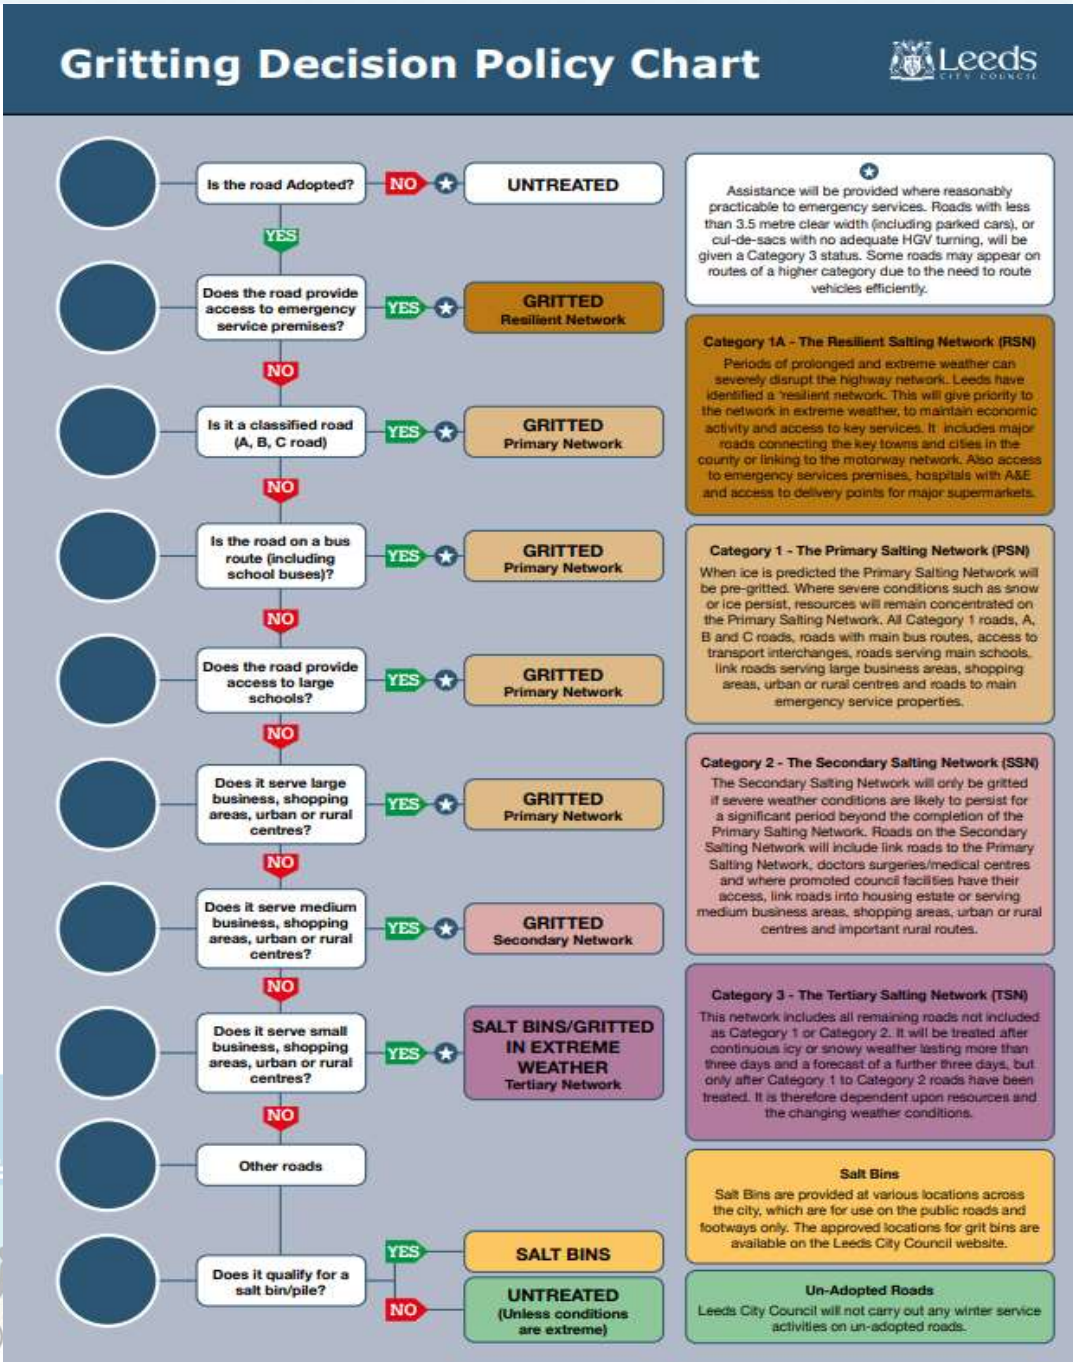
Gritting Decision Policy Chart

Leeds CITY COUNCIL

Is the road Adopted?
NO
UNTREATED
YES

Does the road provide access to emergency service premises?
YES
GRITTED
Resilient Network
NO

Is it a classified road (A, B, C road)
YES
GRITTED
Primary Network
NO

Is the road on a bus route (including school buses)?
YES
GRITTED
Primary Network
NO

Does the road provide access to large schools?
YES
GRITTED
Primary Network
NO

Does it serve large business, shopping areas, urban or rural centres?
YES
GRITTED
Primary Network
NO

Does it serve medium business, shopping areas, urban or rural centres?
YES
GRITTED
Secondary Network
NO

Does it serve small business, shopping areas, urban or rural centres?
YES
SALT BINS/GRITTED IN EXTREME WEATHER
Tertiary Network
NO

Other roads

Does it qualify for a salt bin/pile?
YES
SALT BINS
NO
UNTREATED
(Unless conditions are extreme)

Assistance will be provided where reasonably practicable to emergency services. Roads with less than 3.5 metre clear width (including parked cars), or cul-de-sacs with no adequate HGV turning, will be given a Category 3 status. Some roads may appear on routes of a higher category due to the need to route vehicles efficiently.

Category 1A - The Resilient Salting Network (RSN)
Periods of prolonged and extreme weather can severely disrupt the highway network. Leeds have identified a 'resilient network. This will give priority to the network in extreme weather, to maintain economic activity and access to key services. It includes major roads connecting the key towns and cities in the county or linking to the motorway network. Also access to emergency services premises, hospitals with A&E and access to delivery points for major supermarkets.

Category 1 - The Primary Salting Network (PSN)
When ice is predicted the Primary Salting Network will be pre-gritted. Where severe conditions such as snow or ice persist, resources will remain concentrated on the Primary Salting Network. All Category 1 roads, A, B and C roads, roads with main bus routes, access to transport interchanges, roads serving main schools, link roads serving large business areas, shopping areas, urban or rural centres and roads to main emergency service properties.

Category 2 - The Secondary Salting Network (SSN)
The Secondary Salting Network will only be gritted if severe weather conditions are likely to persist for a significant period beyond the completion of the Primary Salting Network. Roads on the Secondary Salting Network will include link roads to the Primary Salting Network, doctors surgeries/medical centres and where promoted council facilities have their access, link roads into housing estate or serving medium business areas, shopping areas, urban or rural centres and important rural routes.

Category 3 - The Tertiary Salting Network (TSN)
This network includes all remaining roads not included as Category 1 or Category 2. It will be treated after continuous icy or snowy weather lasting more than three days and a forecast of a further three days, but only after Category 1 to Category 2 roads have been treated. It is therefore dependent upon resources and the changing weather conditions.

Salt Bins
Salt Bins are provided at various locations across the city, which are for use on the public roads and footways only. The approved locations for grit bins are available on the Leeds City Council website.

Un-Adopted Roads
Leeds City Council will not carry out any winter service activities on un-adopted roads.